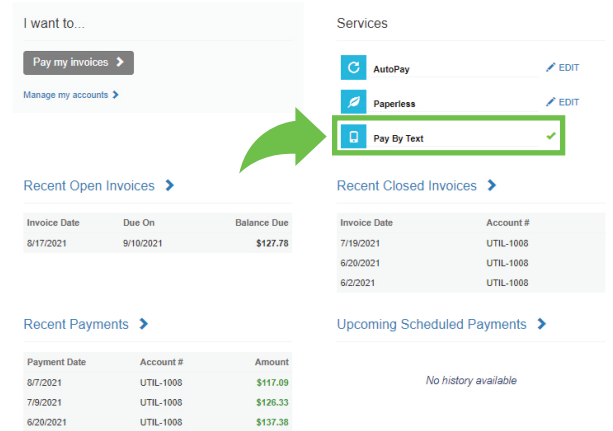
I want to...

Pay my invoices

Manage my accounts

Services

AutoPay EDIT

Paperless EDIT

Pay By Text

Recent Open Invoices

| Invoice Date | Due On | Balance Due |
|---|---|---|
| 8/17/2021 | 9/10/2021 | $127.78 |

Recent Closed Invoices

| Invoice Date | Account # |
|---|---|
| 7/19/2021 | UTIL-1008 |
| 6/20/2021 | UTIL-1008 |
| 6/2/2021 | UTIL-1008 |

Recent Payments

| Payment Date | Account # | Amount |
|---|---|---|
| 8/7/2021 | UTIL-1008 | $117.09 |
| 7/9/2021 | UTIL-1008 | $126.33 |
| 6/20/2021 | UTIL-1008 | $137.38 |

Upcoming Scheduled Payments

No history available